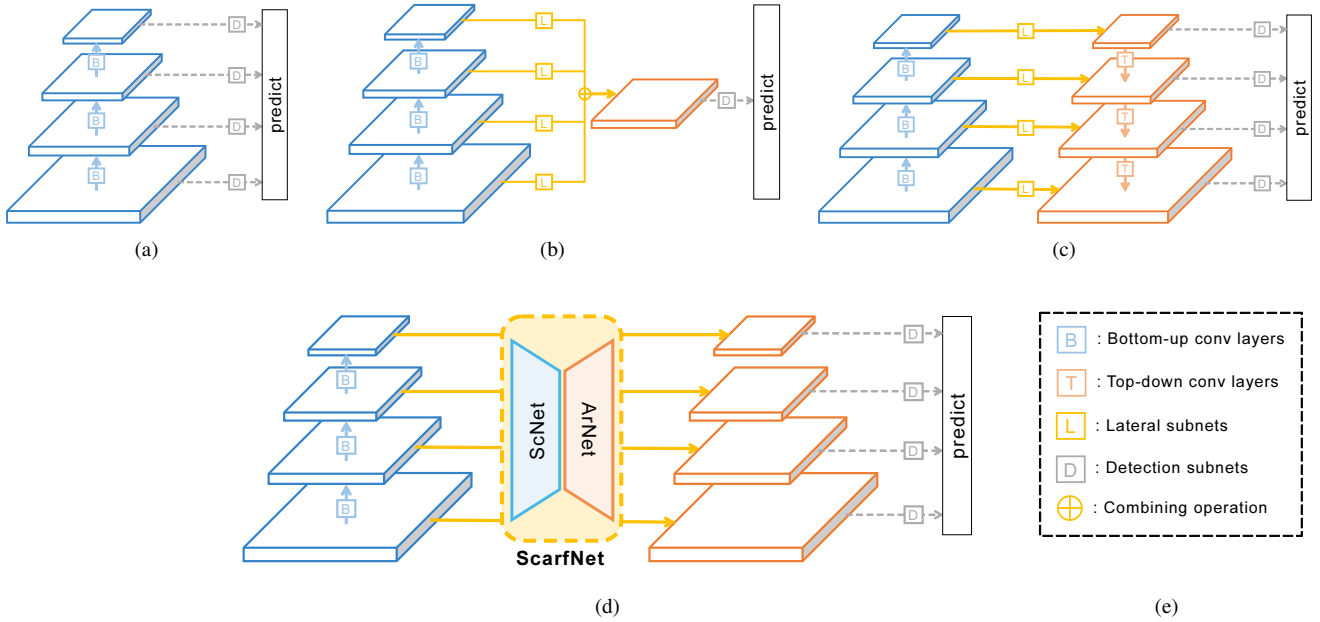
B
B
B
D
D
D
D
predict
(a)

B
B
B
L
L
L
L
D
predict
(b)

B
B
B
L
L
L
L
T
T
T
D
D
D
D
predict
(c)

B
B
B
ScNet
ArNet
ScarfNet
D
D
D
D
predict
(d)

B : Bottom-up conv layers
T : Top-down conv layers
L : Lateral subnets
D : Detection subnets
: Combining operation
(e)